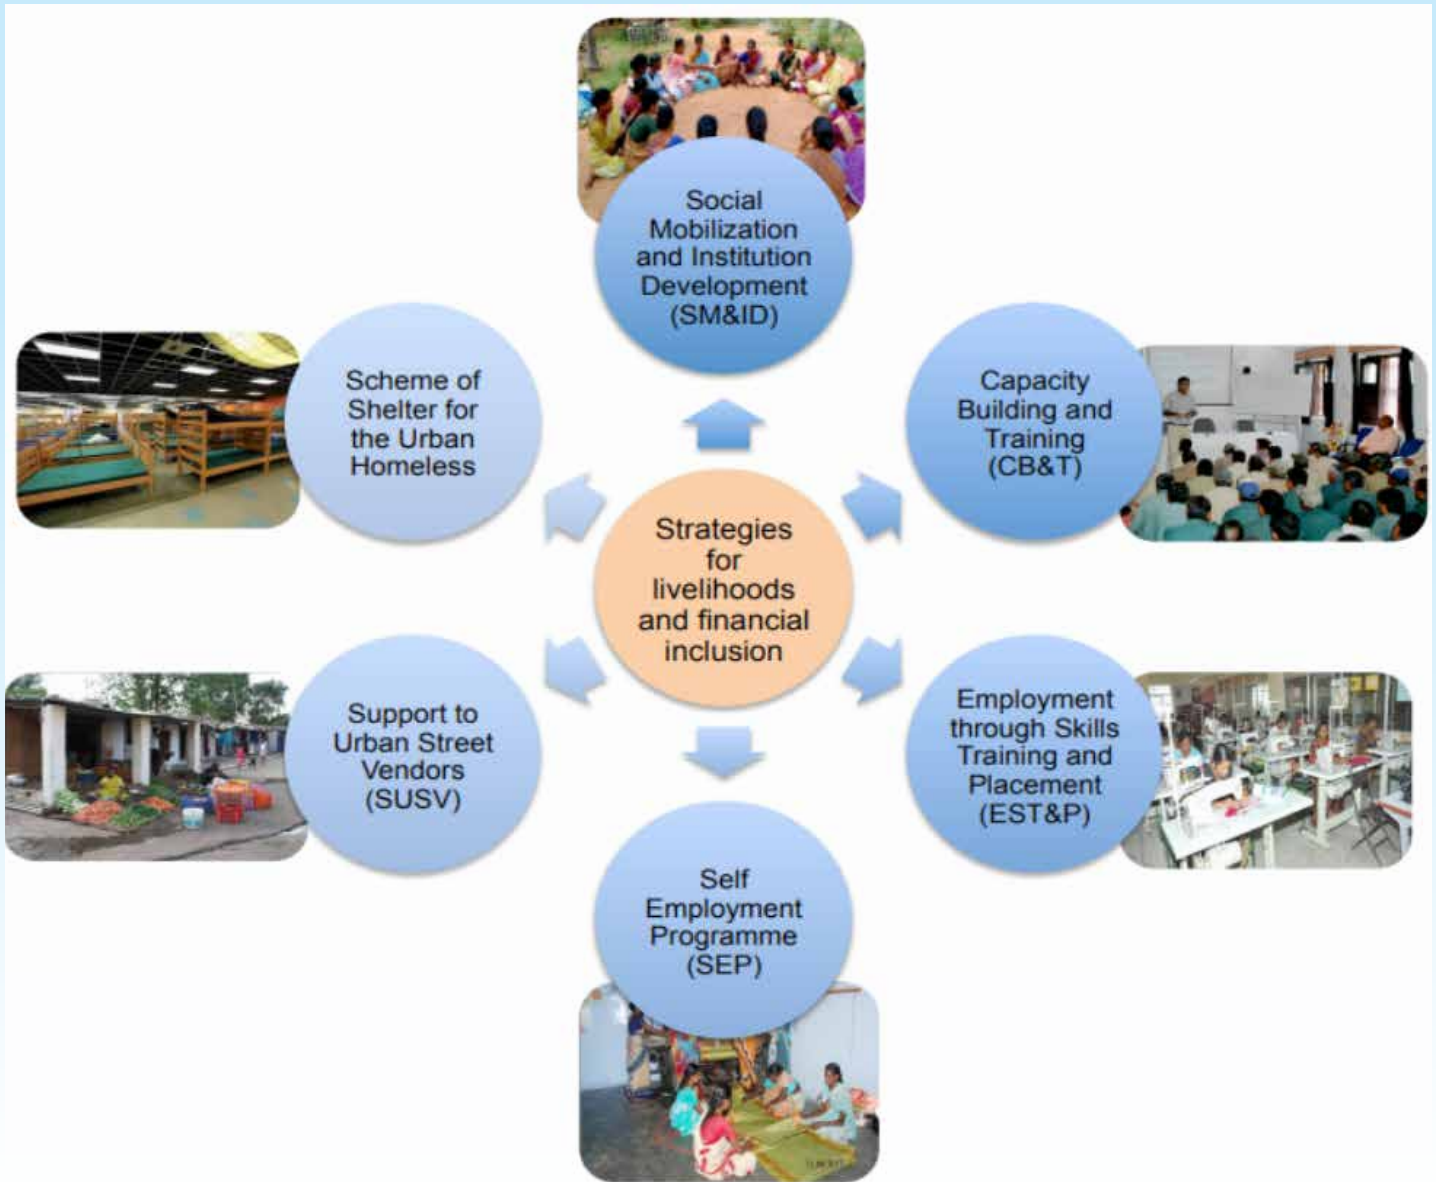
Social Mobilization and Institution Development (SM&ID)

Scheme of Shelter for the Urban Homeless

Capacity Building and Training (CB&T)

Strategies for livelihoods and financial inclusion

Support to Urban Street Vendors (SUSV)

Employment through Skills Training and Placement (EST&P)

Self Employment Programme (SEP)